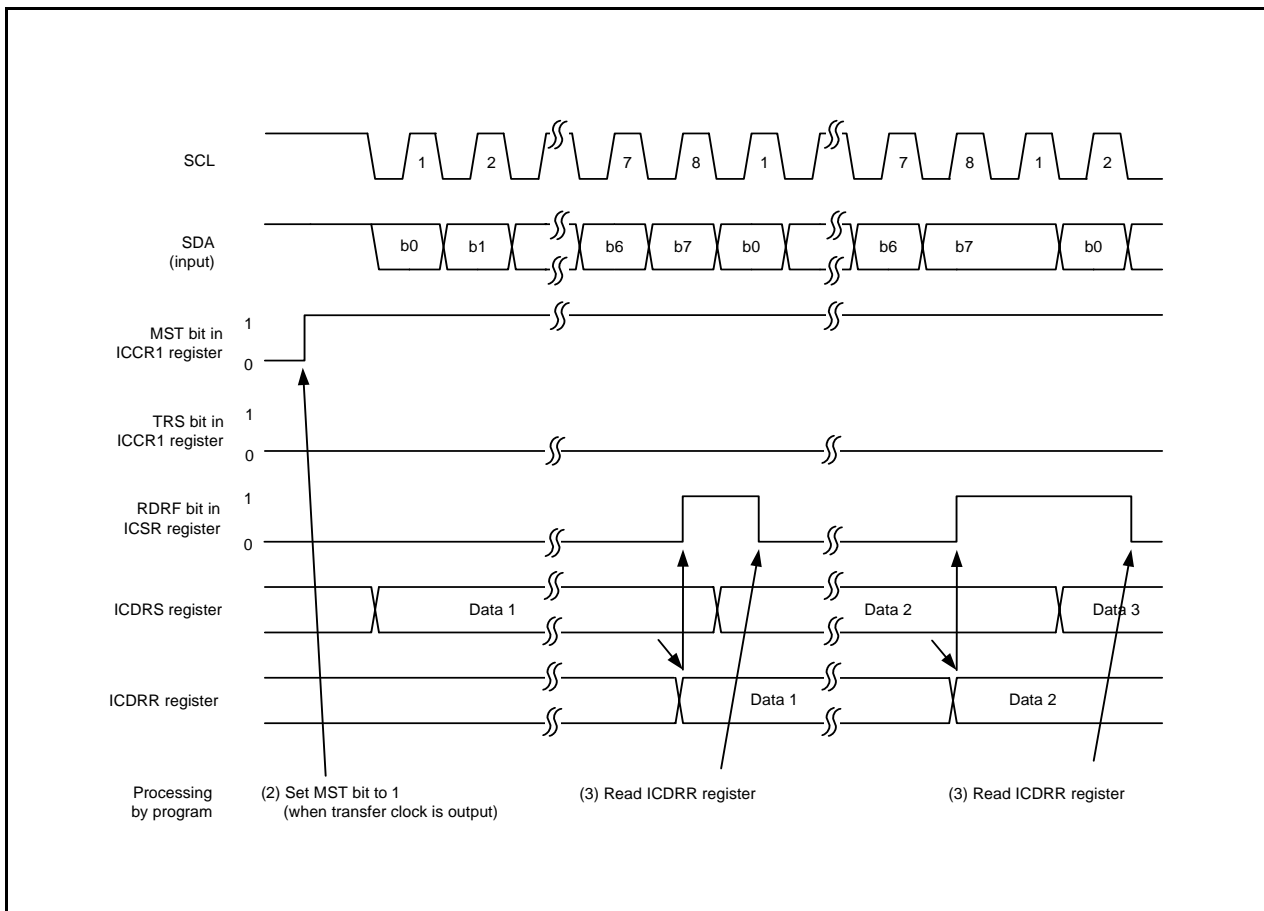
SCL

1 2 7 8 1 7 8 1 2

SDA (input)

b0 b1 b6 b7 b0 b6 b7 b0

MST bit in ICCR1 register

1
0

TRS bit in ICCR1 register

1
0

RDRF bit in ICSR register

1
0

ICDRS register

Data 1 Data 2 Data 3

ICDRR register

Data 1 Data 2

Processing by program

(2) Set MST bit to 1 (when transfer clock is output)

(3) Read ICDRR register

(3) Read ICDRR register